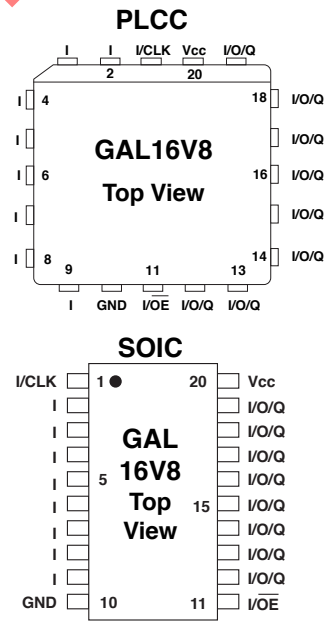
PLCC

I I I/CLK Vcc I/O/Q

2 20

I 4

I

I 6

I

I 8

18 I/O/Q

I/O/Q

16 I/O/Q

I/O/Q

14 I/O/Q

GAL16V8

Top View

9 11 13

I GND I/$\overline{OE}$ I/O/Q I/O/Q

SOIC

I/CLK 1

I

I

I

I 5

I

I

I

I

GND 10

20 Vcc

I/O/Q

I/O/Q

I/O/Q

I/O/Q

15 I/O/Q

I/O/Q

I/O/Q

I/O/Q

11 I/$\overline{OE}$

GAL 16V8 Top View